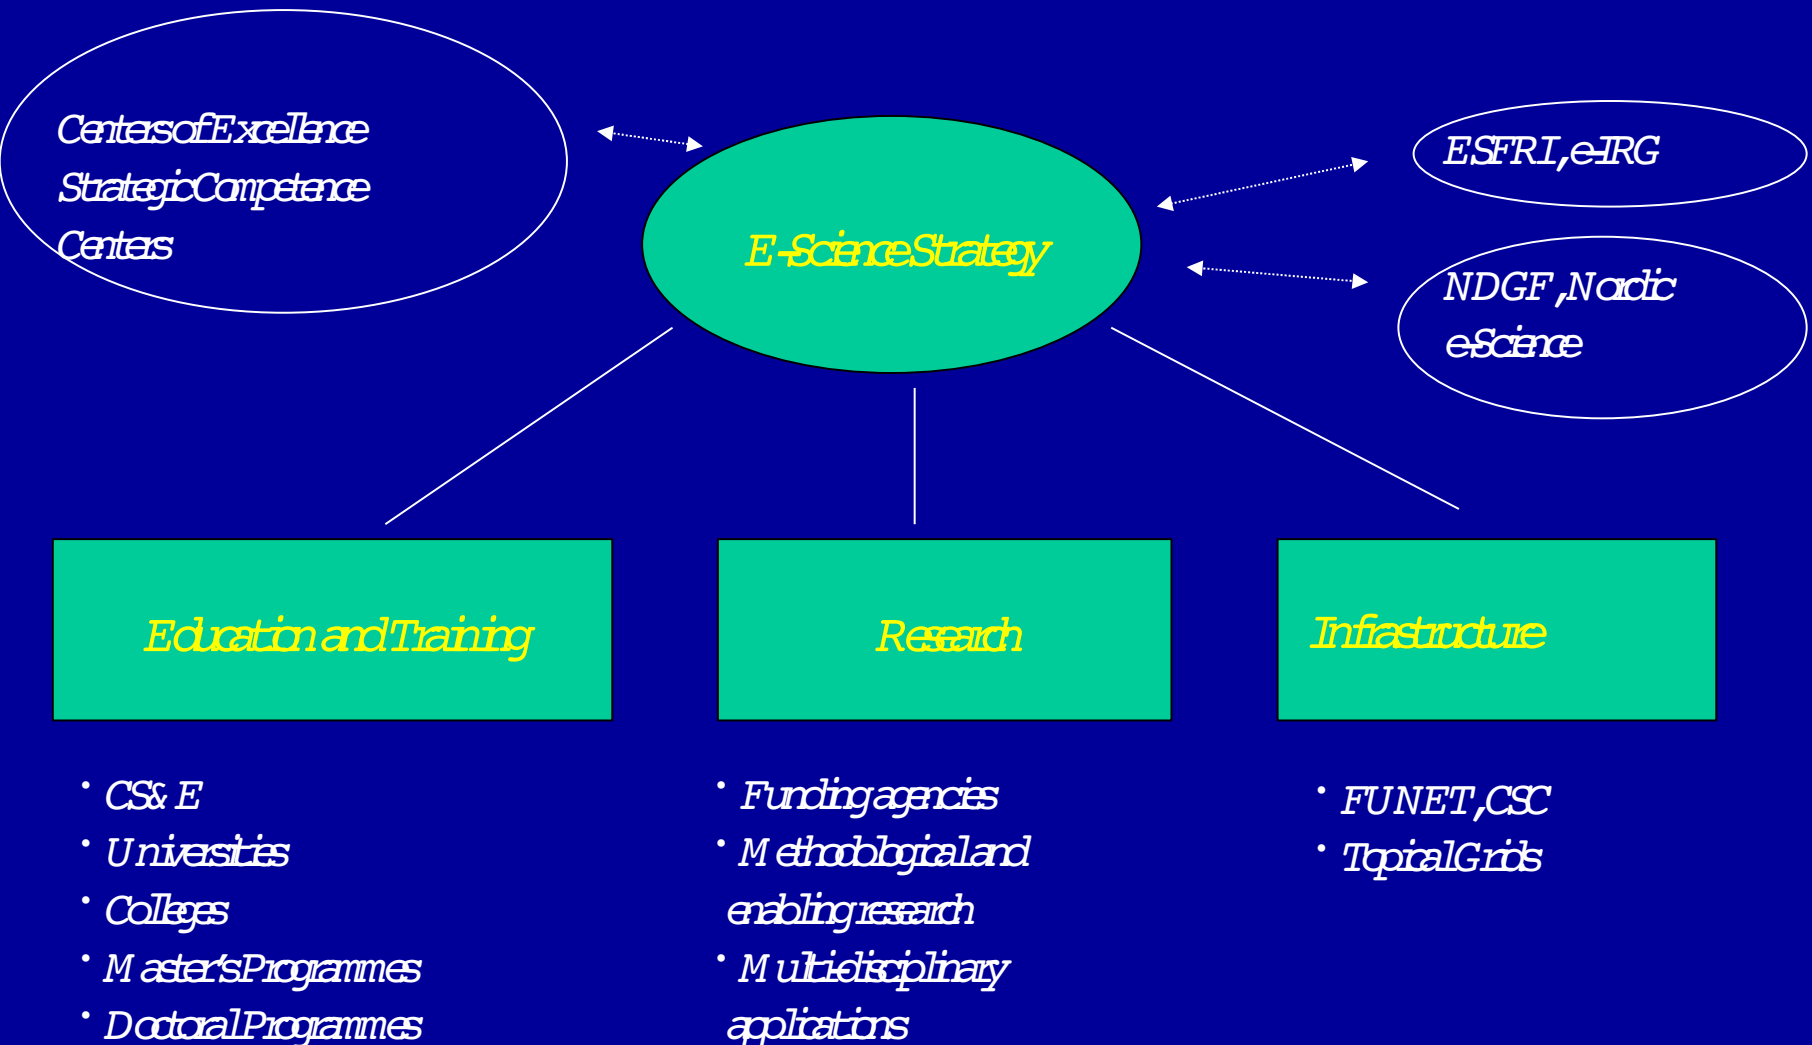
Centers of Excellence
Strategic Competence Centers

E-Science Strategy

ESFRI, e-IRG

NDGF, Nordic eScience

Education and Training

Research

Infrastructure

• CS&E
• Universities
• Colleges
• Master's Programmes
• Doctoral Programmes

• Funding agencies
• Methodological and enabling research
• Multidisciplinary applications

• FUNET, CSC
• Topical Grids